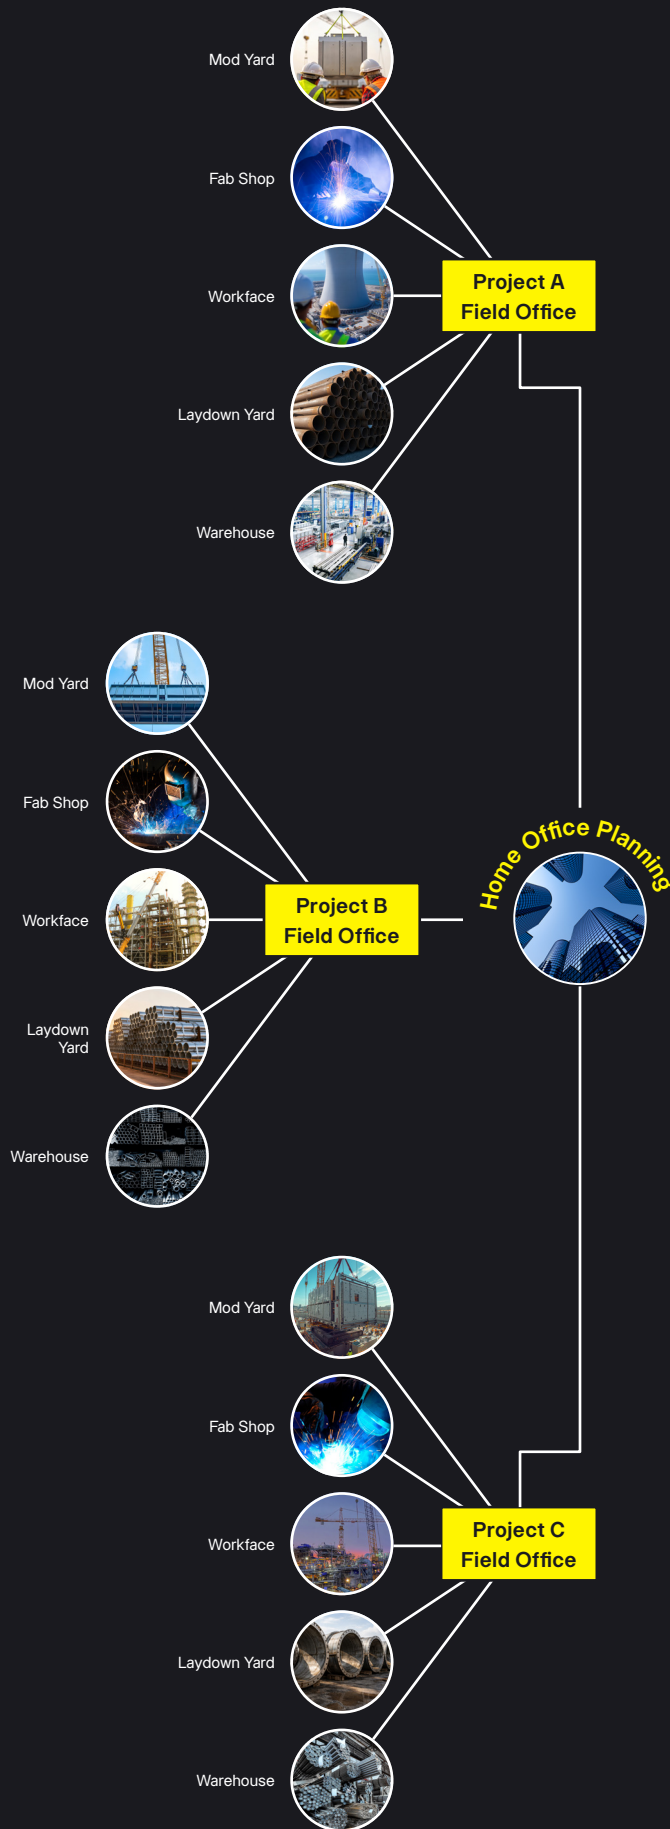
Mod Yard

Fab Shop

Workface

Laydown Yard

Warehouse

Project A Field Office

Mod Yard

Fab Shop

Workface

Laydown Yard

Warehouse

Project B Field Office

Home Office Planning

Mod Yard

Fab Shop

Workface

Laydown Yard

Warehouse

Project C Field Office